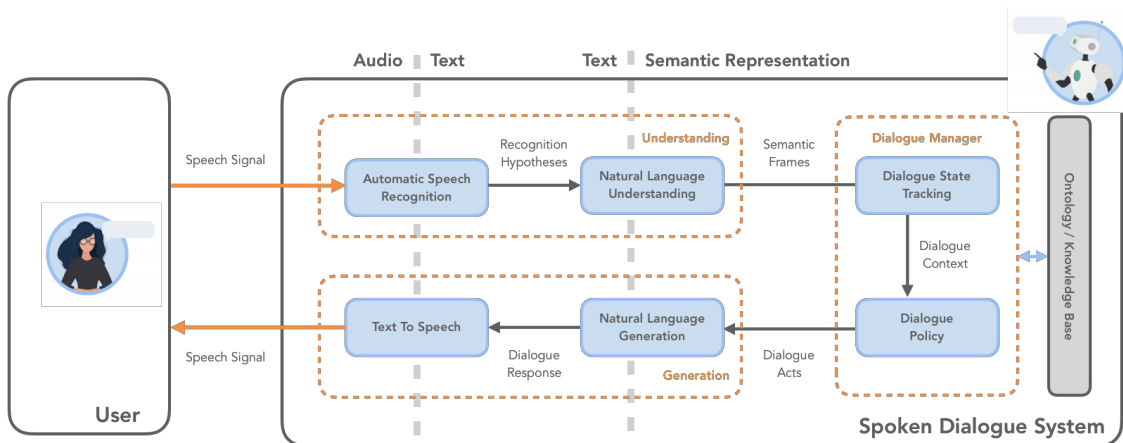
Audio | Text

Text | Semantic Representation

Speech Signal

Automatic Speech Recognition

Recognition Hypotheses

Natural Language Understanding

Understanding

Semantic Frames

Dialogue Manager

Dialogue State Tracking

Dialogue Context

Dialogue Policy

Ontology / Knowledge Base

Text To Speech

Natural Language Generation

Dialogue Response

Generation

Dialogue Acts

Speech Signal

User

Spoken Dialogue System